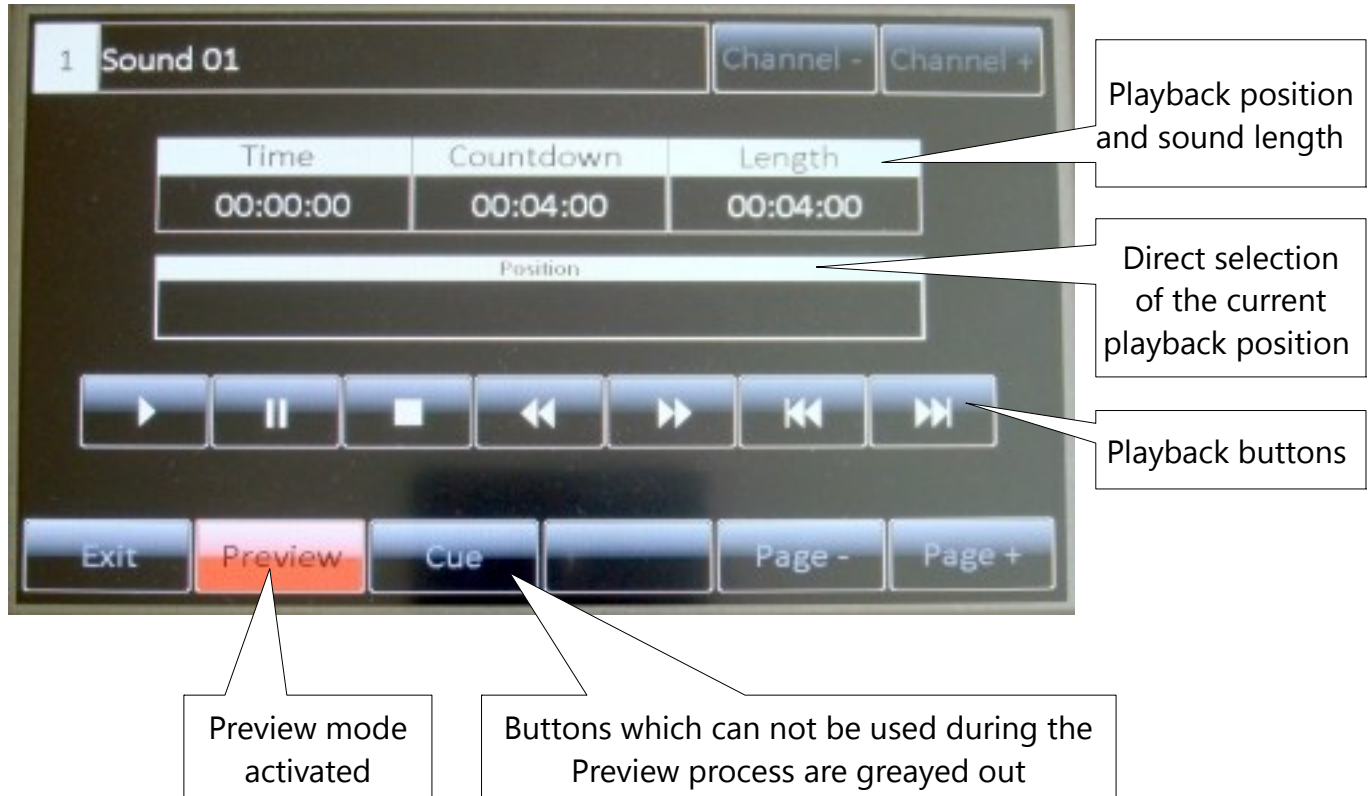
1 Sound 01

Channel -

Channel +

Playback position and sound length

| Time | Countdown | Length |
|---|---|---|
| 00:00:00 | 00:04:00 | 00:04:00 |

Position

Direct selection of the current playback position

Playback buttons

Exit

Preview

Cue

Page -

Page +

Preview mode activated

Buttons which can not be used during the Preview process are greayed out